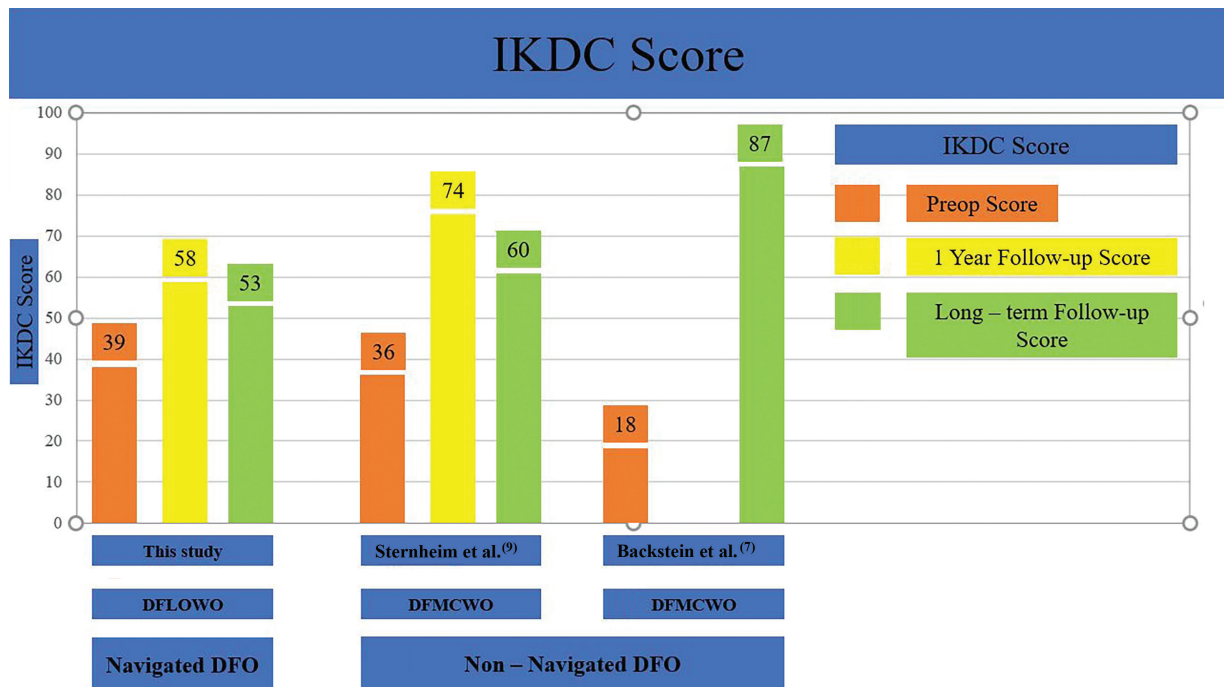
IKDC Score

IKDC Score

100
90
80
70
60
50
40
30
20
10
0

39
58
53
36
74
60
18
87

IKDC Score

Preop Score

1 Year Follow-up Score

Long – term Follow-up Score

This study

Sternheim et al.$^{(9)}$

Backstein et al.$^{(7)}$

DFLOWO

DFMCWO

DFMCWO

Navigated DFO

Non – Navigated DFO